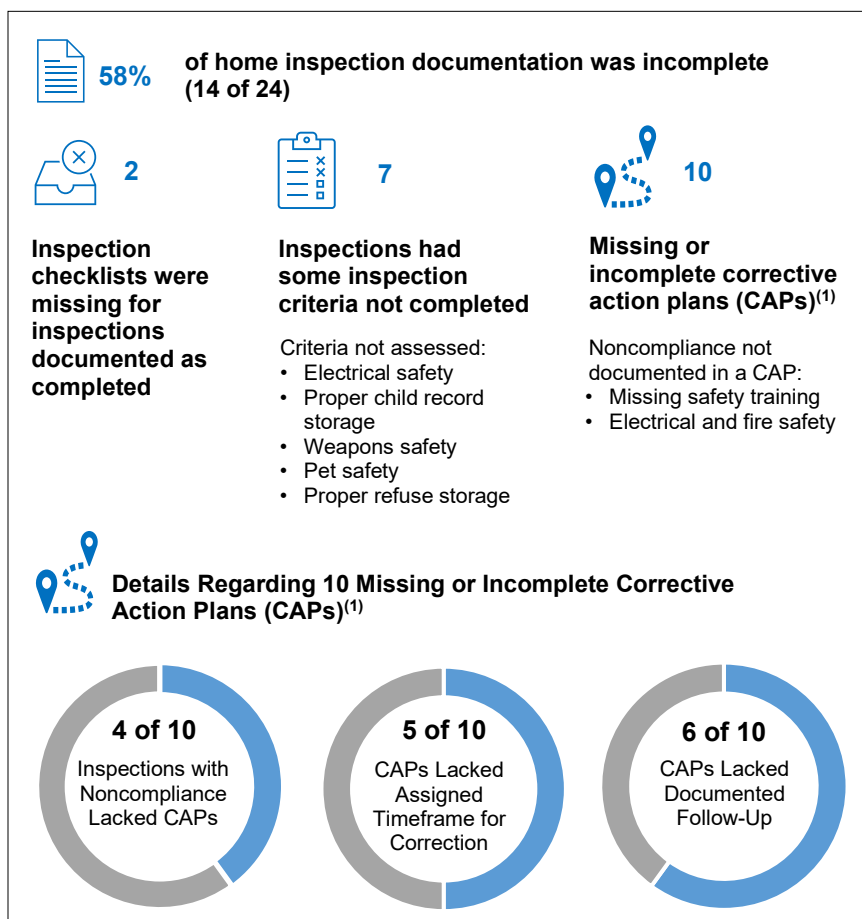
58% of home inspection documentation was incomplete (14 of 24)

2

Inspection checklists were missing for inspections documented as completed

7

Inspections had some inspection criteria not completed

Criteria not assessed:
• Electrical safety
• Proper child record storage
• Weapons safety
• Pet safety
• Proper refuse storage

10

Missing or incomplete corrective action plans (CAPs)$^{(1)}$

Noncompliance not documented in a CAP:
• Missing safety training
• Electrical and fire safety

Details Regarding 10 Missing or Incomplete Corrective Action Plans (CAPs)$^{(1)}$

4 of 10
Inspections with Noncompliance Lacked CAPs

5 of 10
CAPs Lacked Assigned Timeframe for Correction

6 of 10
CAPs Lacked Documented Follow-Up